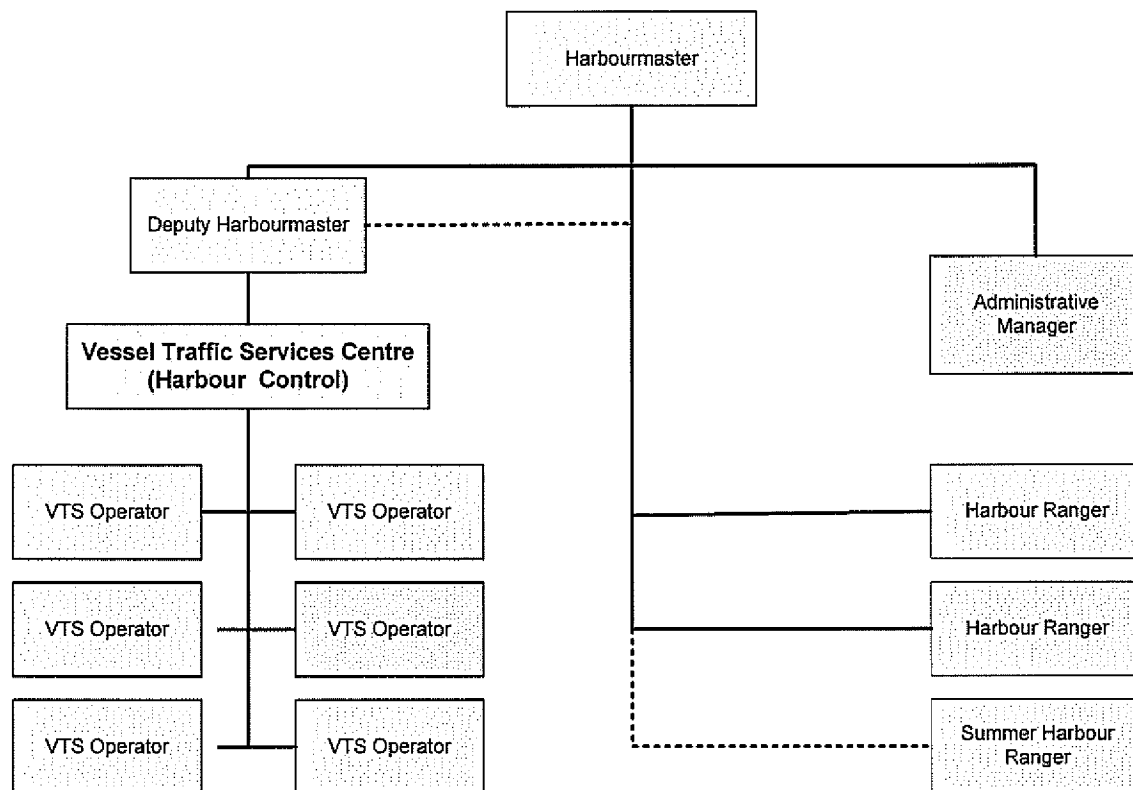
Harbourmaster

Deputy Harbourmaster

Administrative Manager

Vessel Traffic Services Centre (Harbour Control)

VTS Operator

VTS Operator

Harbour Ranger

VTS Operator

VTS Operator

Harbour Ranger

VTS Operator

VTS Operator

Summer Harbour Ranger